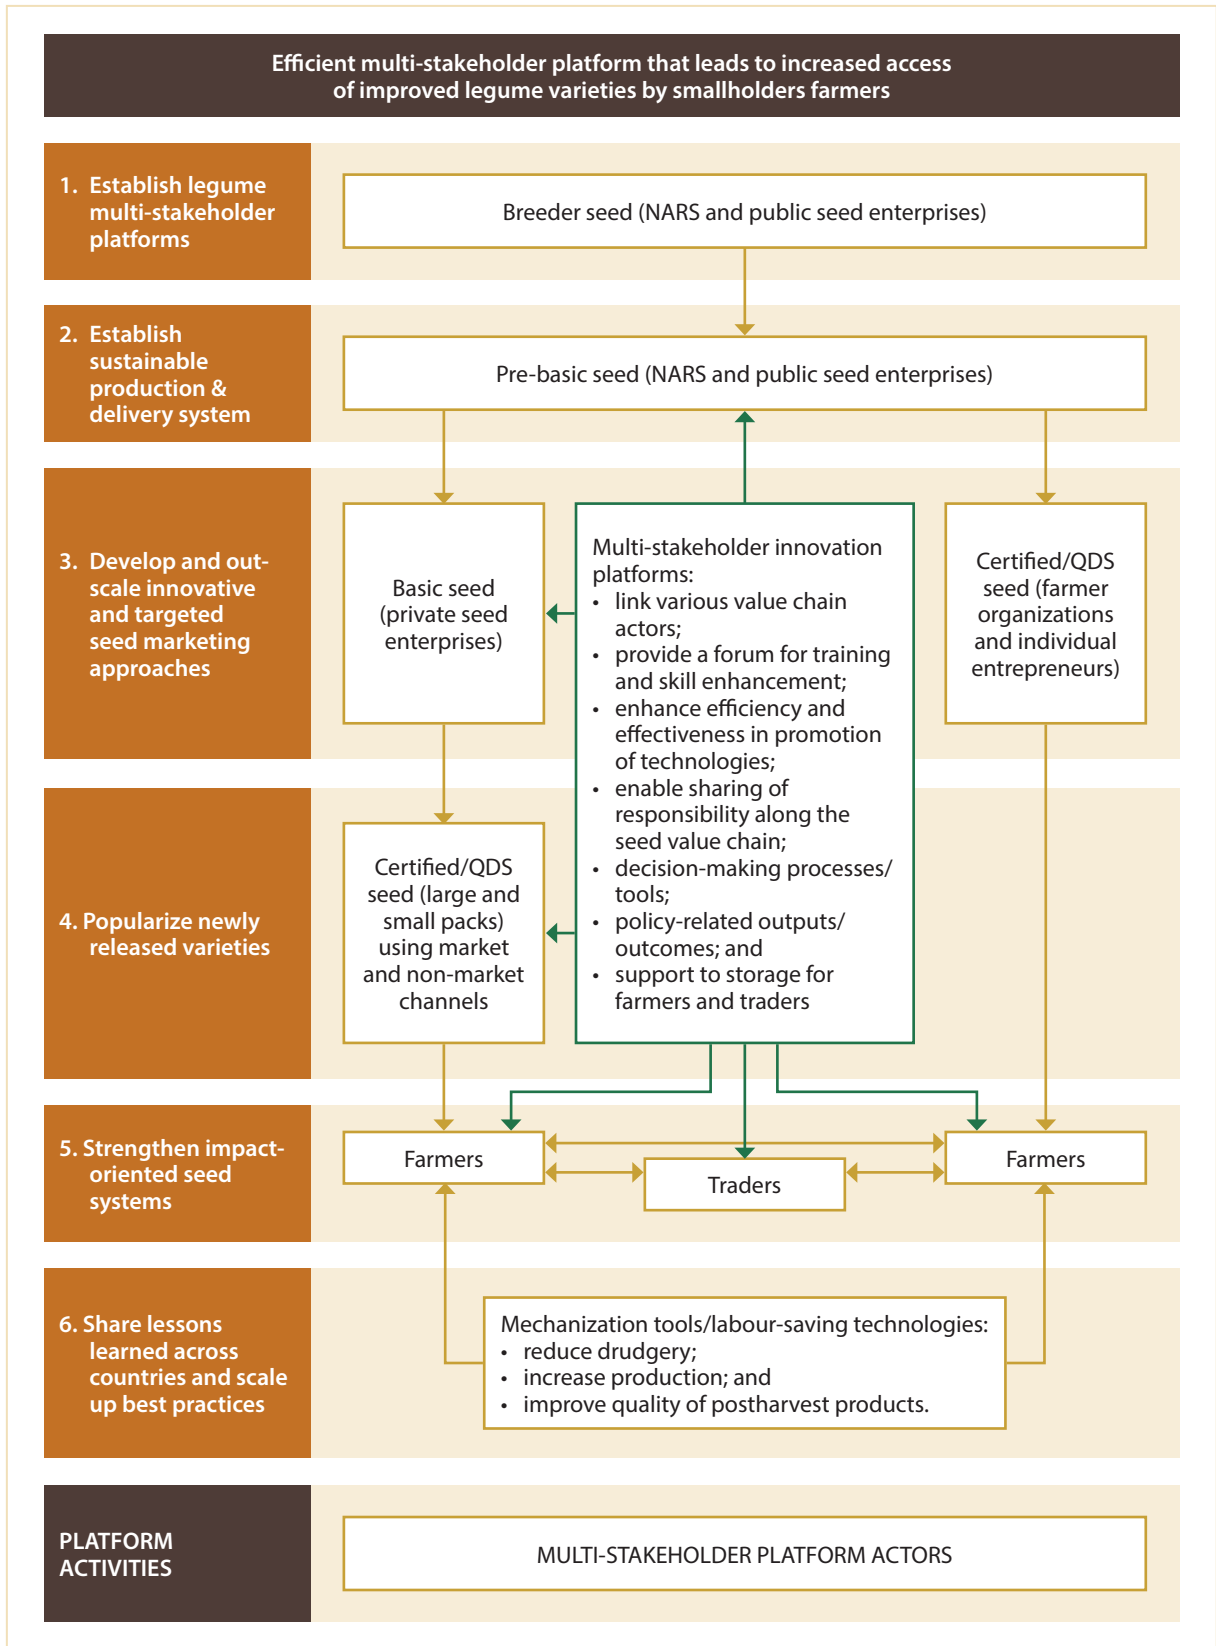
Efficient multi-stakeholder platform that leads to increased access of improved legume varieties by smallholders farmers

1. Establish legume multi-stakeholder platforms

Breeder seed (NARS and public seed enterprises)

2. Establish sustainable production & delivery system

Pre-basic seed (NARS and public seed enterprises)

3. Develop and out-scale innovative and targeted seed marketing approaches

Basic seed (private seed enterprises)

Multi-stakeholder innovation platforms:
• link various value chain actors;
• provide a forum for training and skill enhancement;
• enhance efficiency and effectiveness in promotion of technologies;
• enable sharing of responsibility along the seed value chain;
• decision-making processes/ tools;
• policy-related outputs/ outcomes; and
• support to storage for farmers and traders

Certified/QDS seed (farmer organizations and individual entrepreneurs)

4. Popularize newly released varieties

Certified/QDS seed (large and small packs) using market and non-market channels

5. Strengthen impact-oriented seed systems

Farmers

Traders

Farmers

6. Share lessons learned across countries and scale up best practices

Mechanization tools/labour-saving technologies:
• reduce drudgery;
• increase production; and
• improve quality of postharvest products.

PLATFORM ACTIVITIES

MULTI-STAKEHOLDER PLATFORM ACTORS